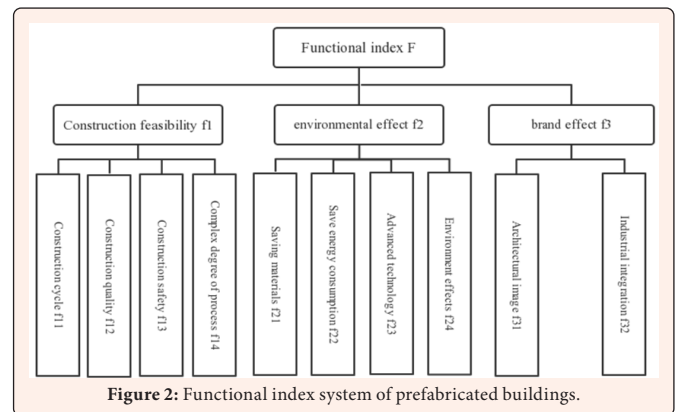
Functional index F

Construction feasibility f1

environmental effect f2

brand effect f3

Construction cycle f11

Construction quality f12

Construction safety f13

Complex degree of process f14

Saving materials f21

Save energy consumption f22

Advanced technology f23

Environment effects f24

Architectural image f31

Industrial integration f32

Figure 2: Functional index system of prefabricated buildings.